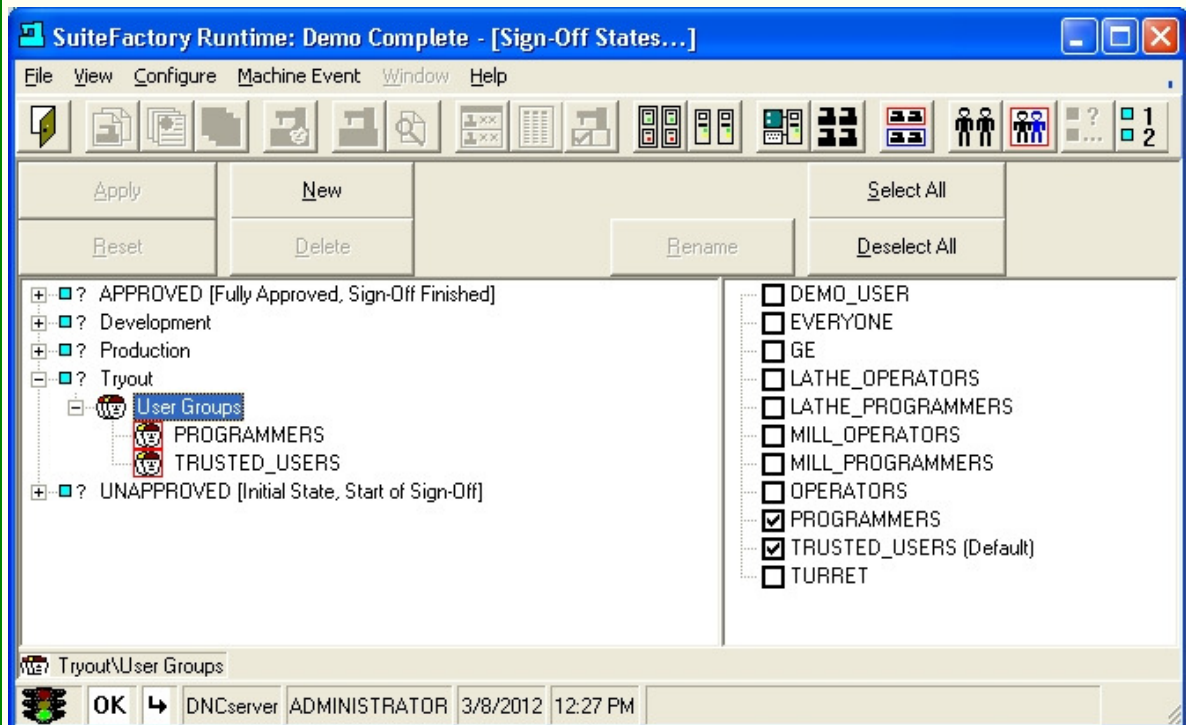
SuiteFactory Runtime: Demo Complete - [Sign-Off States...]

File View Configure Machine Event Window Help

Apply New Select All

Reset Delete Rename Deselect All

? APPROVED [Fully Approved, Sign-Off Finished]
? Development
? Production
? Tryout
User Groups
PROGRAMMERS
TRUSTED_USERS
? UNAPPROVED [Initial State, Start of Sign-Off]

DEMO_USER
EVERYONE
GE
LATHE_OPERATORS
LATHE_PROGRAMMERS
MILL_OPERATORS
MILL_PROGRAMMERS
OPERATORS
PROGRAMMERS
TRUSTED_USERS (Default)
TURRET

Tryout\User Groups

OK DNCserver ADMINISTRATOR 3/8/2012 12:27 PM